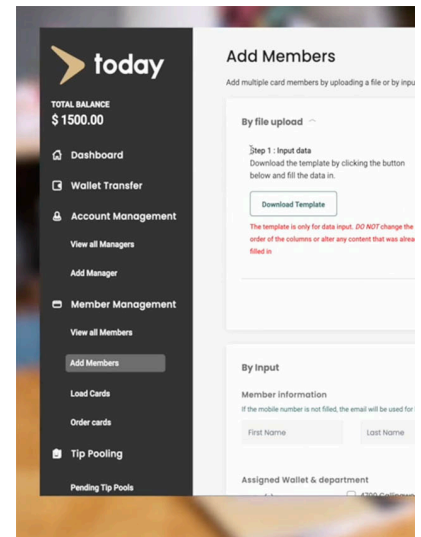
today

TOTAL BALANCE
$ 1500.00

Dashboard
Wallet Transfer
Account Management
View all Managers
Add Manager
Member Management
View all Members
Add Members
Load Cards
Order cards
Tip Pooling
Pending Tip Pools

Add Members
Add multiple card members by uploading a file or by inpu

By file upload

Step 1 : Input data
Download the template by clicking the button below and fill the data in.

Download Template

The template is only for data input. DO NOT change the order of the columns or alter any content that was alrea filled in

By Input

Member information
If the mobile number is not filled, the email will be used for

First Name
Last Name

Assigned Wallet & department
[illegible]